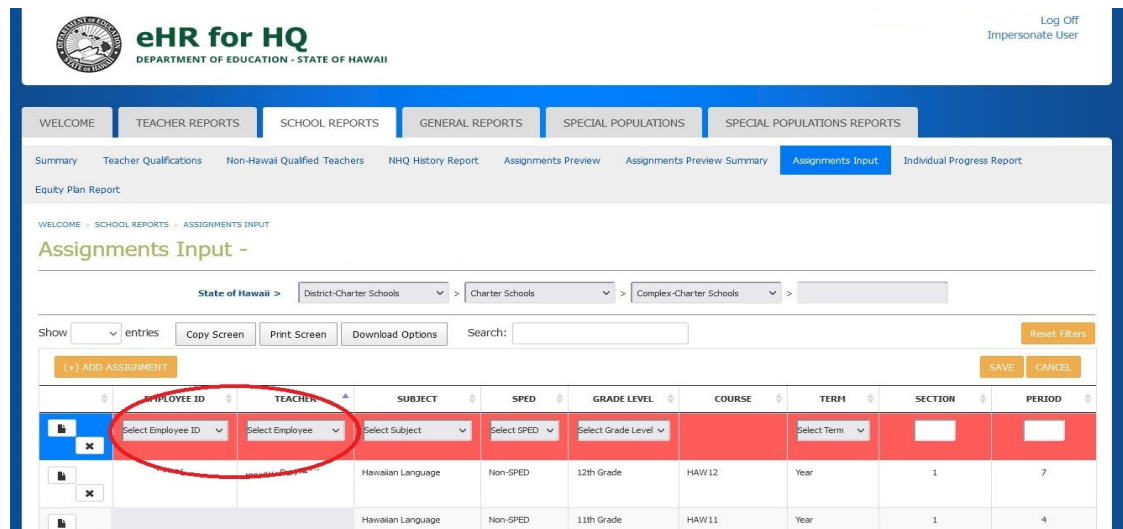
DEPARTMENT OF EDUCATION STATE OF HAWAII

eHR for HQ
DEPARTMENT OF EDUCATION - STATE OF HAWAII

Log Off
Impersonate User

WELCOME | TEACHER REPORTS | SCHOOL REPORTS | GENERAL REPORTS | SPECIAL POPULATIONS | SPECIAL POPULATIONS REPORTS

Summary | Teacher Qualifications | Non-Hawaii Qualified Teachers | NHQ History Report | Assignments Preview | Assignments Preview Summary | Assignments Input | Individual Progress Report | Equity Plan Report

WELCOME > SCHOOL REPORTS > ASSIGNMENTS INPUT

Assignments Input -

State of Hawaii > District-Charter Schools > Charter Schools > Complex-Charter Schools >

Show entries | Copy Screen | Print Screen | Download Options | Search: | Reset Filters

(+) ADD ASSIGNMENT | SAVE | CANCEL

| | EMPLOYEE ID | TEACHER | SUBJECT | SPED | GRADE LEVEL | COURSE | TERM | SECTION | PERIOD |
|---|---|---|---|---|---|---|---|---|---|
| | Select Employee ID | Select Employee | Select Subject | Select SPED | Select Grade Level | | Select Term | | |
| | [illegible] | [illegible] | Hawaiian Language | Non-SPED | 12th Grade | HAW12 | Year | 1 | 7 |
| | | | Hawaiian Language | Non-SPED | 11th Grade | HAW11 | Year | 1 | 4 |